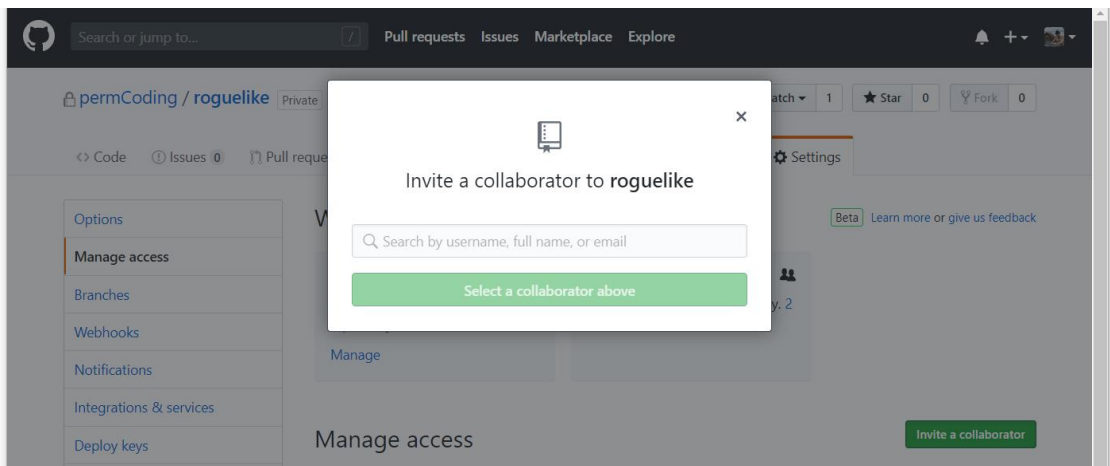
Search or jump to...

/

Pull requests Issues Marketplace Explore

permCoding / roguelike Private

atch ▾ 1 Star 0 Fork 0

<> Code Issues 0 Pull reque

Settings

Options

Manage access

Branches

Webhooks

Notifications

Integrations & services

Deploy keys

W

Beta Learn more or give us feedback

y. 2

Manage

Manage access

Invite a collaborator

×

Invite a collaborator to roguelike

Search by username, full name, or email

Select a collaborator above